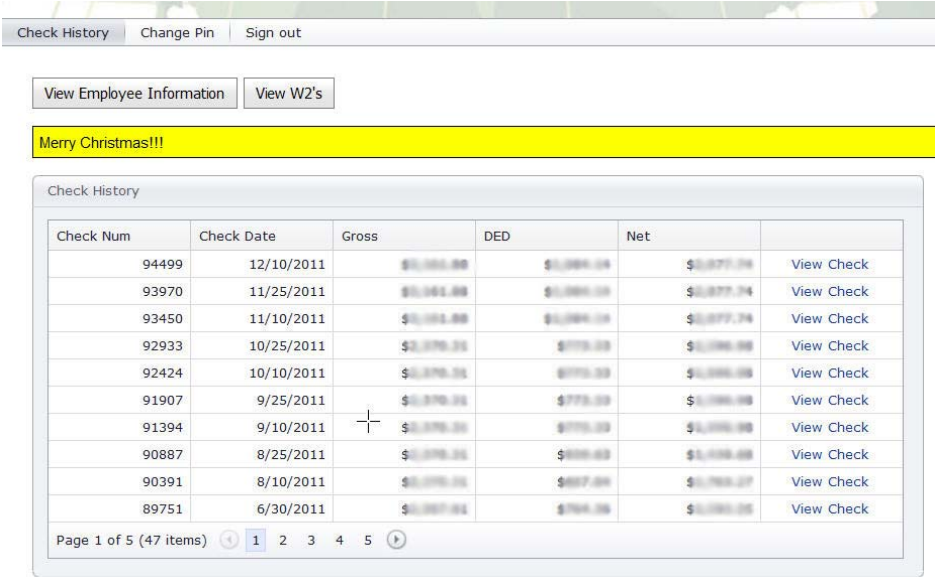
Check History | Change Pin | Sign out

View Employee Information | View W2's

Merry Christmas!!!

Check History

| Check Num | Check Date | Gross | DED | Net | |
|---|---|---|---|---|---|
| 94499 | 12/10/2011 | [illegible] | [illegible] | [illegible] | View Check |
| 93970 | 11/25/2011 | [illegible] | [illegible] | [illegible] | View Check |
| 93450 | 11/10/2011 | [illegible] | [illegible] | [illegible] | View Check |
| 92933 | 10/25/2011 | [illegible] | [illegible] | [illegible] | View Check |
| 92424 | 10/10/2011 | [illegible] | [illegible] | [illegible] | View Check |
| 91907 | 9/25/2011 | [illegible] | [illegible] | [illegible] | View Check |
| 91394 | 9/10/2011 | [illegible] | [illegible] | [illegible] | View Check |
| 90887 | 8/25/2011 | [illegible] | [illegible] | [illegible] | View Check |
| 90391 | 8/10/2011 | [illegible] | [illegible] | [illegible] | View Check |
| 89751 | 6/30/2011 | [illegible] | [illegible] | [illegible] | View Check |

Page 1 of 5 (47 items) 1 2 3 4 5